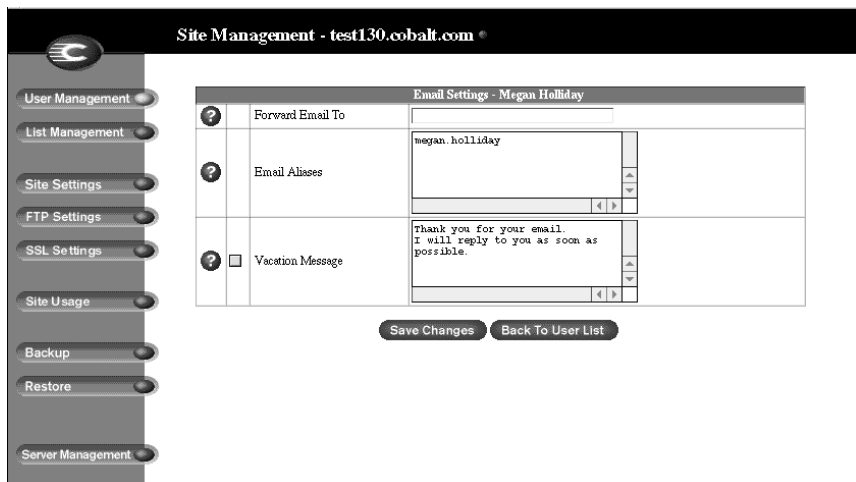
Site Management - test130.cobalt.com

User Management

List Management

Site Settings

FTP Settings

SSL Settings

Site Usage

Backup

Restore

Server Management

| Email Settings - Megan Holliday | |
|---|---|
| Forward Email To | |
| Email Aliases | megan.holliday |
| Vacation Message | Thank you for your email. I will reply to you as soon as possible. |

Save Changes

Back To User List